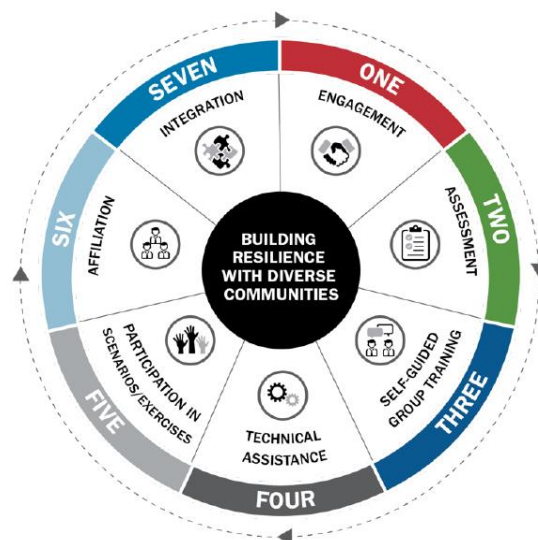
BUILDING RESILIENCE WITH DIVERSE COMMUNITIES

ONE
ENGAGEMENT

TWO
ASSESSMENT

THREE
SELF-GUIDED GROUP TRAINING

FOUR
TECHNICAL ASSISTANCE

FIVE
PARTICIPATION IN SCENARIOS/EXERCISES

SIX
AFFILIATION

SEVEN
INTEGRATION